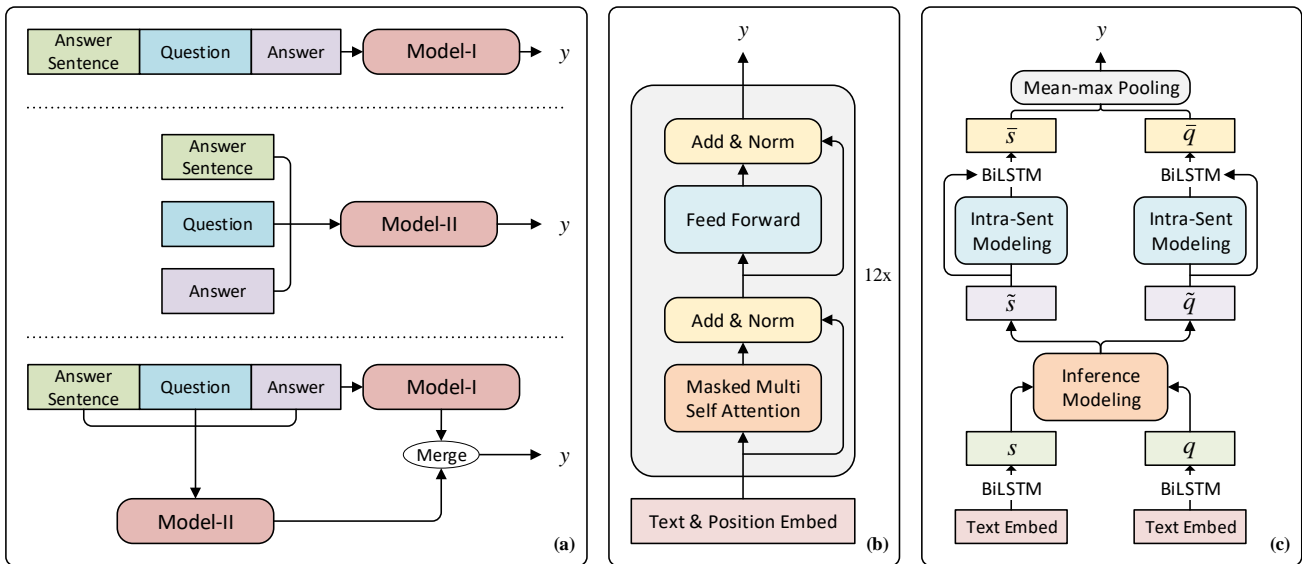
Answer Sentence

Question

Answer

Model-I

$y$

Answer Sentence

Question

Answer

Model-II

$y$

Answer Sentence

Question

Answer

Model-I

Merge

$y$

Model-II

(a)

$y$

Add & Norm

Feed Forward

12x

Add & Norm

Masked Multi Self Attention

Text & Position Embed

(b)

$y$

Mean-max Pooling

$\bar{s}$

$\bar{q}$

BiLSTM

BiLSTM

Intra-Sent Modeling

Intra-Sent Modeling

$\tilde{s}$

$\tilde{q}$

Inference Modeling

$s$

$q$

BiLSTM

BiLSTM

Text Embed

Text Embed

(c)